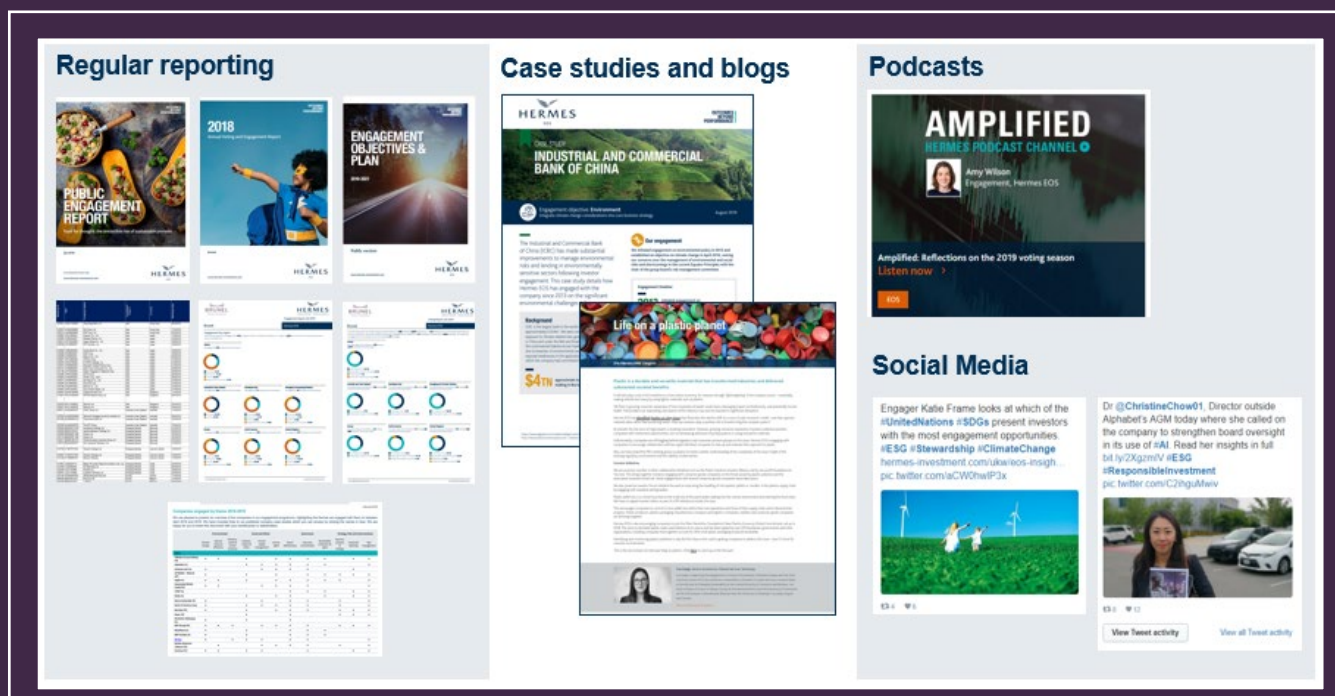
Regular reporting

PUBLIC ENGAGEMENT REPORT

HERMES

2018

HERMES

ENGAGEMENT OBJECTIVES & PLAN

HERMES

Case studies and blogs

HERMES

CASE STUDY

INDUSTRIAL AND COMMERCIAL BANK OF CHINA

Our engagement

Background

$4TN

The Industrial and Commercial Bank of China (ICBC) has made substantial improvements to manage environmental risks and lending in environmentally sensitive sectors following investor engagement. This case study details how Hermes EOS has engaged with the company since 2015 on the significant environmental challenges

Life on a plastic planet

Podcasts

AMPLIFIED

HERMES PODCAST CHANNEL

Amy Wilson
Engagement, Hermes EOS

Amplified: Reflections on the 2019 voting season

Listen now >

EOS

Social Media

Engager Katie Frame looks at which of the #UnitedNations #SDGs present investors with the most engagement opportunities. #ESG #Stewardship #ClimateChange hermes-investment.com/ukw/eos-insigh... pic.twitter.com/aCW0hwIP3x

4 6

Dr @ChristineChow01, Director outside Alphabet's AGM today where she called on the company to strengthen board oversight in its use of #AI. Read her insights in full bit.ly/2XgzmlV #ESG #ResponsibleInvestment pic.twitter.com/C2ihguMwiv

8 12

View Tweet activity

View all Tweet activity